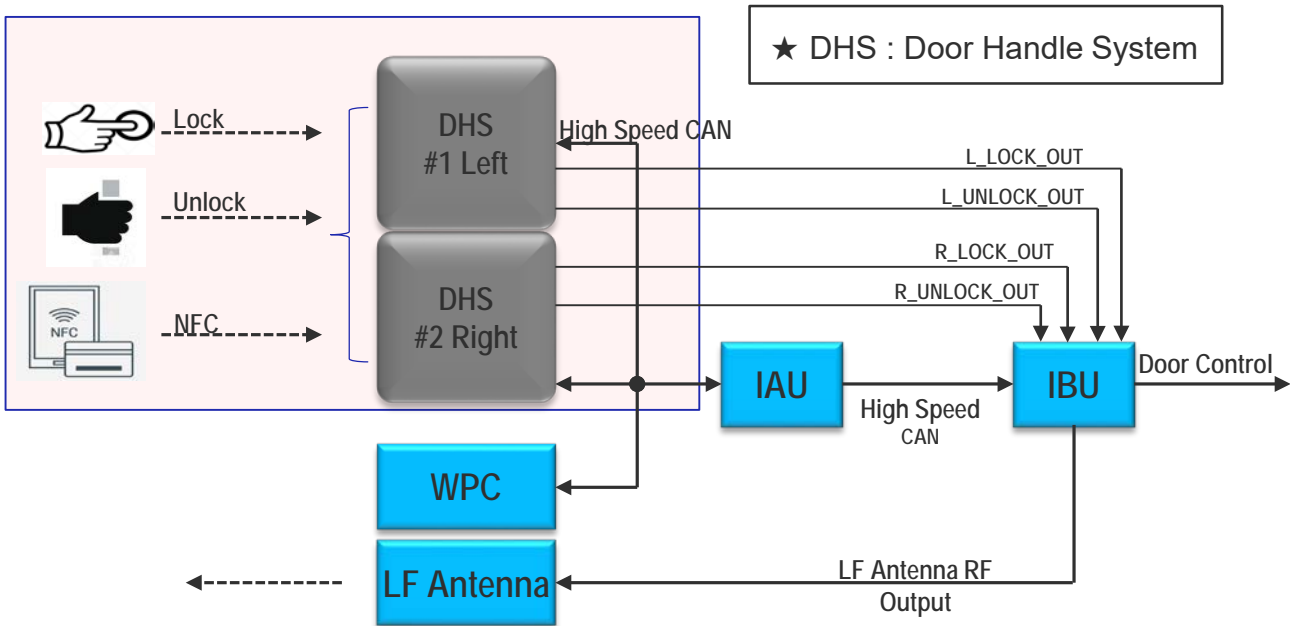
★ DHS : Door Handle System

Lock

Unlock

NFC

NFC

DHS
#1 Left

DHS
#2 Right

High Speed CAN

L_LOCK_OUT

L_UNLOCK_OUT

R_LOCK_OUT

R_UNLOCK_OUT

IAU

High Speed
CAN

IBU

Door Control

WPC

LF Antenna

LF Antenna RF
Output